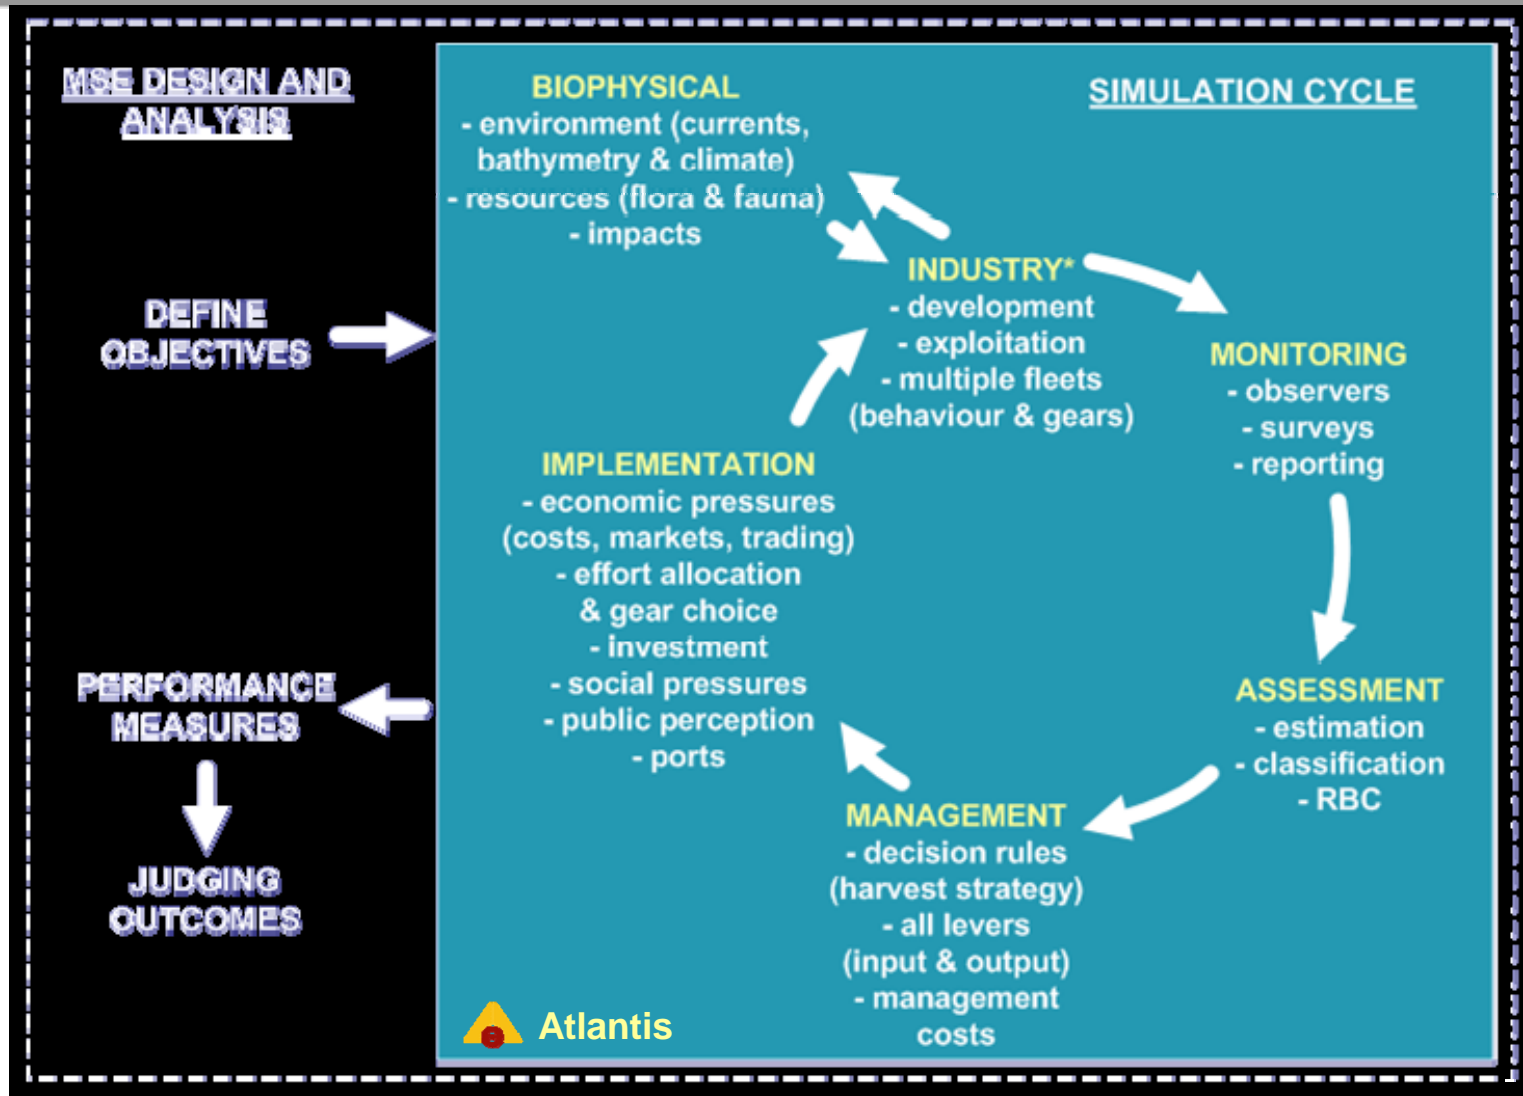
MSE DESIGN AND ANALYSIS

DEFINE OBJECTIVES

PERFORMANCE MEASURES

JUDGING OUTCOMES

SIMULATION CYCLE

BIOPHYSICAL
- environment (currents, bathymetry & climate)
- resources (flora & fauna)
- impacts

INDUSTRY*
- development
- exploitation
- multiple fleets (behaviour & gears)

MONITORING
- observers
- surveys
- reporting

ASSESSMENT
- estimation
- classification
- RBC

MANAGEMENT
- decision rules (harvest strategy)
- all levers (input & output)
- management costs

IMPLEMENTATION
- economic pressures (costs, markets, trading)
- effort allocation & gear choice
- investment
- social pressures
- public perception
- ports

Atlantis